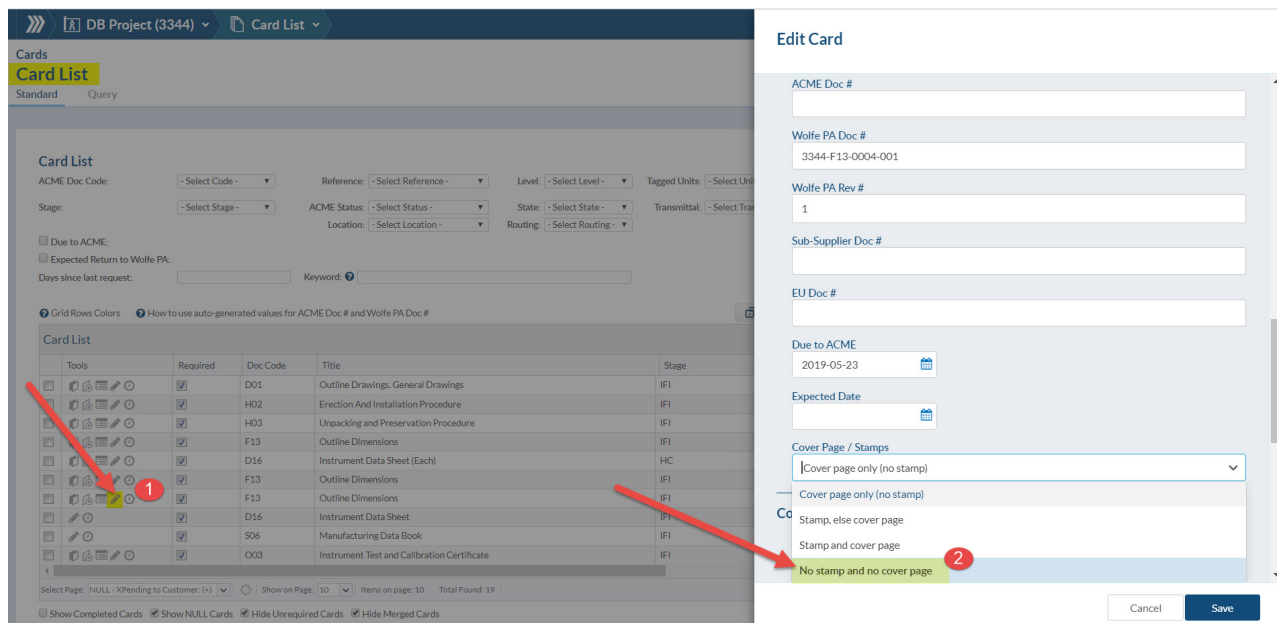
DB Project (3344) Card List

Cards
Card List
Standard Query

Card List
ACME Doc Code: - Select Code - Reference: - Select Reference - Level: - Select Level - Tagged Units: - Select Uni
Stage: - Select Stage - ACME Status: - Select Status - State: - Select State - Transmittal: - Select Tra
Location: - Select Location - Routing: - Select Routing -
Due to ACME:
Expected Return to Wolfe PA:
Days since last request: Keyword:

Grid Rows Colors How to use auto-generated values for ACME Doc # and Wolfe PA Doc #

Card List

| Tools | Required | Doc Code | Title | Stage |
|---|---|---|---|---|
| | | D01 | Outline Drawings. General Drawings | IFI |
| | | H02 | Erection And Installation Procedure | IFI |
| | | H03 | Unpacking and Preservation Procedure | IFI |
| | | F13 | Outline Dimensions | IFI |
| | | D16 | Instrument Data Sheet (Each) | HC |
| | | F13 | Outline Dimensions | IFI |
| 1 | | F13 | Outline Dimensions | IFI |
| | | D16 | Instrument Data Sheet | IFI |
| | | S06 | Manufacturing Data Book | IFI |
| | | O03 | Instrument Test and Calibration Certificate | IFI |

Select Page: NULL - XPending to Customer: (+) Show on Page: 10 Items on page: 10 Total Found: 19

Show Completed Cards Show NULL Cards Hide Unrequired Cards Hide Merged Cards

Edit Card

ACME Doc #

Wolfe PA Doc #
3344-F13-0004-001

Wolfe PA Rev #
1

Sub-Supplier Doc #

EU Doc #

Due to ACME
2019-05-23

Expected Date

Cover Page / Stamps
Cover page only (no stamp)

Cover page only (no stamp)
Stamp, else cover page
Stamp and cover page
No stamp and no cover page 2

Co

Cancel Save